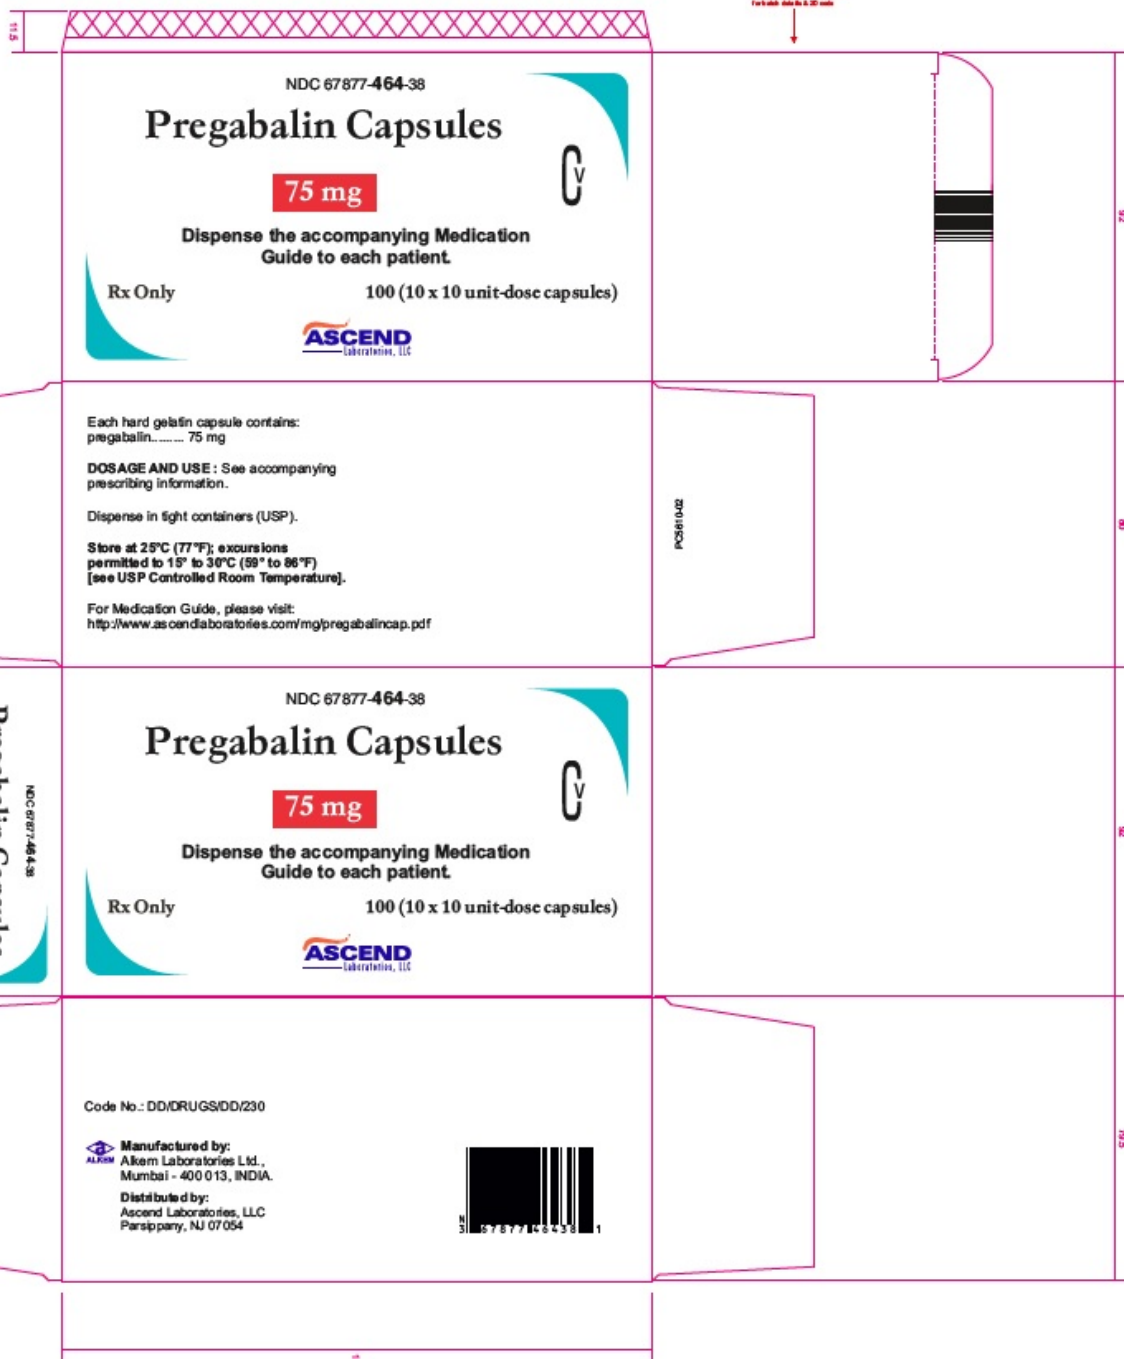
11.5

For batch details & 2D code

NDC 67877-464-38

Pregabalin Capsules

75 mg

CV

Dispense the accompanying Medication Guide to each patient.

Rx Only

100 (10 x 10 unit-dose capsules)

ASCEND Laboratories, LLC

Each hard gelatin capsule contains: pregabalin......... 75 mg

DOSAGE AND USE : See accompanying prescribing information.

Dispense in tight containers (USP).

Store at 25°C (77°F); excursions permitted to 15° to 30°C (59° to 86°F) [see USP Controlled Room Temperature].

For Medication Guide, please visit: http://www.ascendlaboratories.com/mg/pregabalincap.pdf

PC5610-02

NDC 67877-464-38

Pregabalin Capsules

75 mg

CV

Dispense the accompanying Medication Guide to each patient.

Rx Only

100 (10 x 10 unit-dose capsules)

ASCEND Laboratories, LLC

NDC 67877-464-38

Pregabalin Capsules

Code No.: DD/DRUGS/DD/230

ALKEM

Manufactured by: Alkem Laboratories Ltd., Mumbai - 400 013, INDIA.

Distributed by: Ascend Laboratories, LLC Parsippany, NJ 07054

N 3 67877 46438 1